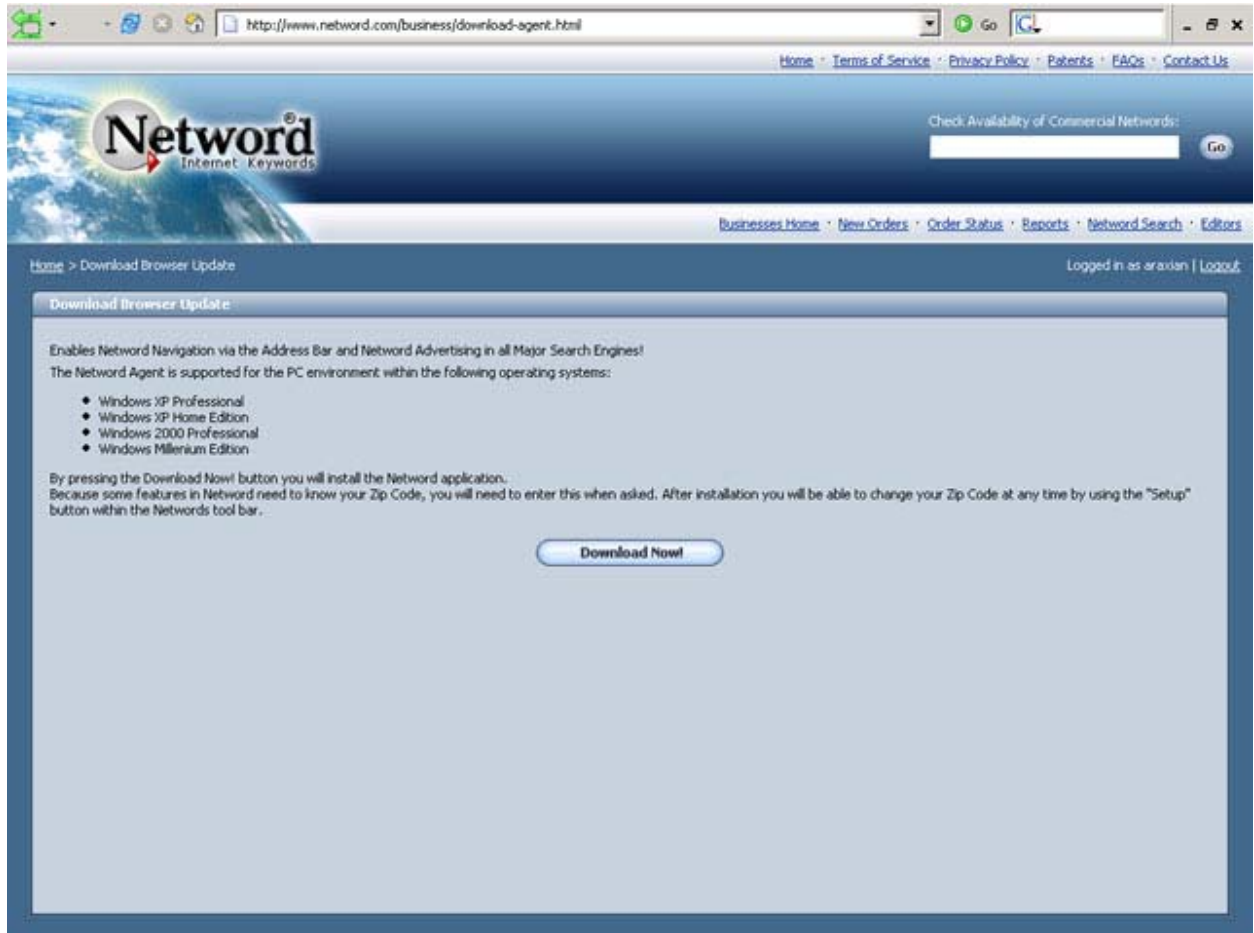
http://www.netword.com/business/download-agent.html

Go

Home · Terms of Service · Privacy Policy · Patents · FAQs · Contact Us

Netword®
Internet Keywords

Check Availability of Commercial Networds:

Go

Businesses Home · New Orders · Order Status · Reports · Netword Search · Editors

Home > Download Browser Update

Logged in as araxian | Logout

Download Browser Update

Enables Netword Navigation via the Address Bar and Netword Advertising in all Major Search Engines!

The Netword Agent is supported for the PC environment within the following operating systems:

- Windows XP Professional
- Windows XP Home Edition
- Windows 2000 Professional
- Windows Millenium Edition

By pressing the Download Now! button you will install the Netword application.
Because some features in Netword need to know your Zip Code, you will need to enter this when asked. After installation you will be able to change your Zip Code at any time by using the "Setup" button within the Networds tool bar.

Download Now!